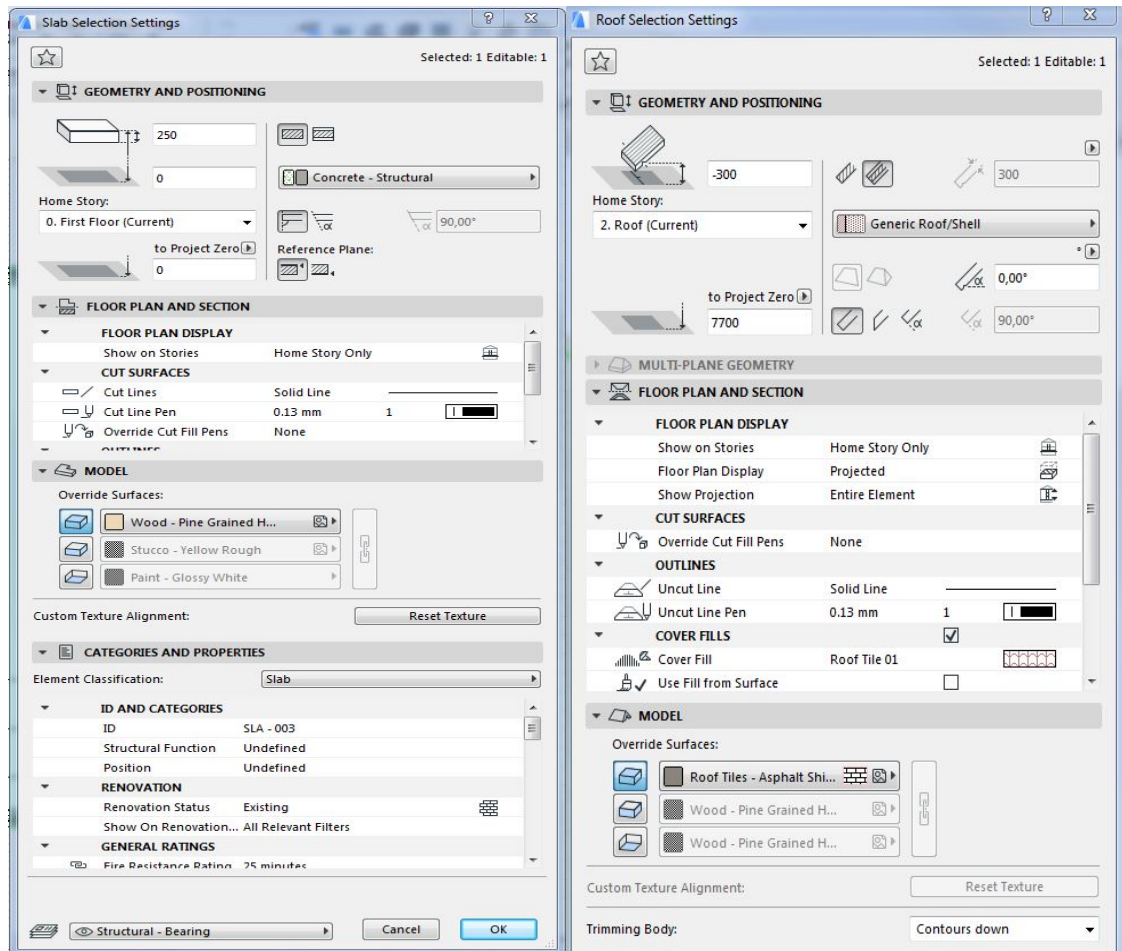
Slab Selection Settings

Selected: 1 Editable: 1

GEOMETRY AND POSITIONING

250

0

Concrete - Structural

Home Story:

0. First Floor (Current)

90,00°

to Project Zero

Reference Plane:

0

FLOOR PLAN AND SECTION

FLOOR PLAN DISPLAY

Show on Stories Home Story Only

CUT SURFACES

Cut Lines Solid Line

Cut Line Pen 0.13 mm 1

Override Cut Fill Pens None

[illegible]

MODEL

Override Surfaces:

Wood - Pine Grained H...

Stucco - Yellow Rough

Paint - Glossy White

Custom Texture Alignment: Reset Texture

CATEGORIES AND PROPERTIES

Element Classification: Slab

| | |
|---|---|
| ID AND CATEGORIES | |
| ID | SLA - 003 |
| Structural Function | Undefined |
| Position | Undefined |
| RENOVATION | |
| Renovation Status | Existing |
| Show On Renovation... | All Relevant Filters |
| GENERAL RATINGS | |
| Fire Resistance Rating | 25 minutes |

Structural - Bearing

Cancel OK

Roof Selection Settings

Selected: 1 Editable: 1

GEOMETRY AND POSITIONING

-300

300

Home Story:

2. Roof (Current)

Generic Roof/Shell

0,00°

to Project Zero

7700

90,00°

MULTI-PLANE GEOMETRY

FLOOR PLAN AND SECTION

FLOOR PLAN DISPLAY

Show on Stories Home Story Only

Floor Plan Display Projected

Show Projection Entire Element

CUT SURFACES

Override Cut Fill Pens None

OUTLINES

Uncut Line Solid Line

Uncut Line Pen 0.13 mm 1

COVER FILLS

Cover Fill Roof Tile 01

Use Fill from Surface

MODEL

Override Surfaces:

Roof Tiles - Asphalt Shi...

Wood - Pine Grained H...

Wood - Pine Grained H...

Custom Texture Alignment: Reset Texture

Trimming Body: Contours down